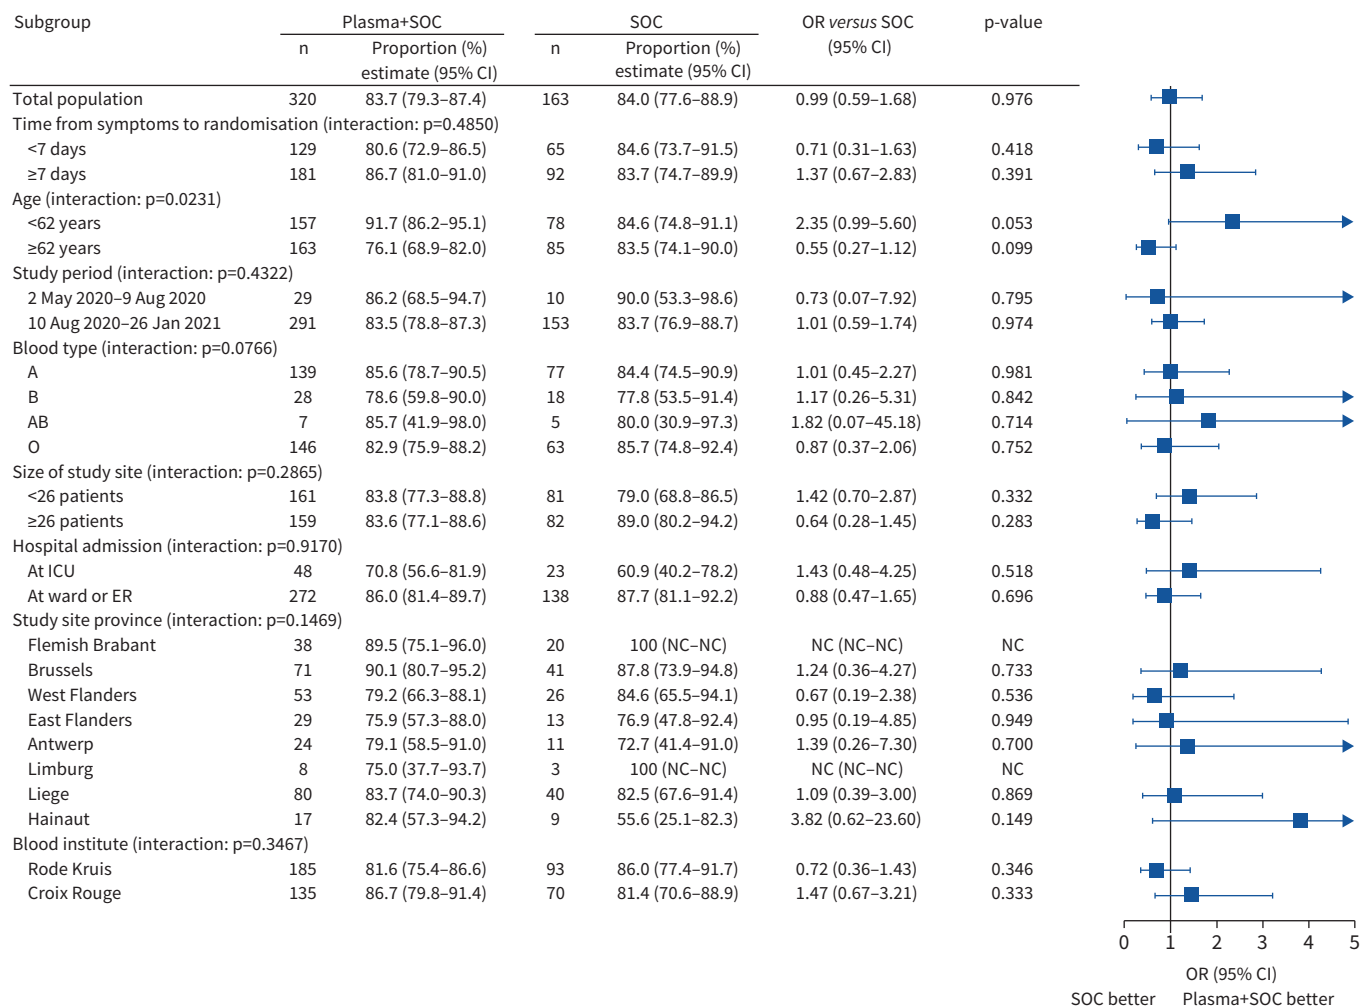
| Subgroup | Plasma+SOC n | Plasma+SOC Proportion (%) estimate (95% CI) | SOC n | SOC Proportion (%) estimate (95% CI) | OR *versus* SOC (95% CI) | p-value |
|---|---|---|---|---|---|---|
| Total population | 320 | 83.7 (79.3–87.4) | 163 | 84.0 (77.6–88.9) | 0.99 (0.59–1.68) | 0.976 |
| Time from symptoms to randomisation (interaction: p=0.4850) | | | | | | |
| <7 days | 129 | 80.6 (72.9–86.5) | 65 | 84.6 (73.7–91.5) | 0.71 (0.31–1.63) | 0.418 |
| ≥7 days | 181 | 86.7 (81.0–91.0) | 92 | 83.7 (74.7–89.9) | 1.37 (0.67–2.83) | 0.391 |
| Age (interaction: p=0.0231) | | | | | | |
| <62 years | 157 | 91.7 (86.2–95.1) | 78 | 84.6 (74.8–91.1) | 2.35 (0.99–5.60) | 0.053 |
| ≥62 years | 163 | 76.1 (68.9–82.0) | 85 | 83.5 (74.1–90.0) | 0.55 (0.27–1.12) | 0.099 |
| Study period (interaction: p=0.4322) | | | | | | |
| 2 May 2020–9 Aug 2020 | 29 | 86.2 (68.5–94.7) | 10 | 90.0 (53.3–98.6) | 0.73 (0.07–7.92) | 0.795 |
| 10 Aug 2020–26 Jan 2021 | 291 | 83.5 (78.8–87.3) | 153 | 83.7 (76.9–88.7) | 1.01 (0.59–1.74) | 0.974 |
| Blood type (interaction: p=0.0766) | | | | | | |
| A | 139 | 85.6 (78.7–90.5) | 77 | 84.4 (74.5–90.9) | 1.01 (0.45–2.27) | 0.981 |
| B | 28 | 78.6 (59.8–90.0) | 18 | 77.8 (53.5–91.4) | 1.17 (0.26–5.31) | 0.842 |
| AB | 7 | 85.7 (41.9–98.0) | 5 | 80.0 (30.9–97.3) | 1.82 (0.07–45.18) | 0.714 |
| O | 146 | 82.9 (75.9–88.2) | 63 | 85.7 (74.8–92.4) | 0.87 (0.37–2.06) | 0.752 |
| Size of study site (interaction: p=0.2865) | | | | | | |
| <26 patients | 161 | 83.8 (77.3–88.8) | 81 | 79.0 (68.8–86.5) | 1.42 (0.70–2.87) | 0.332 |
| ≥26 patients | 159 | 83.6 (77.1–88.6) | 82 | 89.0 (80.2–94.2) | 0.64 (0.28–1.45) | 0.283 |
| Hospital admission (interaction: p=0.9170) | | | | | | |
| At ICU | 48 | 70.8 (56.6–81.9) | 23 | 60.9 (40.2–78.2) | 1.43 (0.48–4.25) | 0.518 |
| At ward or ER | 272 | 86.0 (81.4–89.7) | 138 | 87.7 (81.1–92.2) | 0.88 (0.47–1.65) | 0.696 |
| Study site province (interaction: p=0.1469) | | | | | | |
| Flemish Brabant | 38 | 89.5 (75.1–96.0) | 20 | 100 (NC–NC) | NC (NC–NC) | NC |
| Brussels | 71 | 90.1 (80.7–95.2) | 41 | 87.8 (73.9–94.8) | 1.24 (0.36–4.27) | 0.733 |
| West Flanders | 53 | 79.2 (66.3–88.1) | 26 | 84.6 (65.5–94.1) | 0.67 (0.19–2.38) | 0.536 |
| East Flanders | 29 | 75.9 (57.3–88.0) | 13 | 76.9 (47.8–92.4) | 0.95 (0.19–4.85) | 0.949 |
| Antwerp | 24 | 79.1 (58.5–91.0) | 11 | 72.7 (41.4–91.0) | 1.39 (0.26–7.30) | 0.700 |
| Limburg | 8 | 75.0 (37.7–93.7) | 3 | 100 (NC–NC) | NC (NC–NC) | NC |
| Liege | 80 | 83.7 (74.0–90.3) | 40 | 82.5 (67.6–91.4) | 1.09 (0.39–3.00) | 0.869 |
| Hainaut | 17 | 82.4 (57.3–94.2) | 9 | 55.6 (25.1–82.3) | 3.82 (0.62–23.60) | 0.149 |
| Blood institute (interaction: p=0.3467) | | | | | | |
| Rode Kruis | 185 | 81.6 (75.4–86.6) | 93 | 86.0 (77.4–91.7) | 0.72 (0.36–1.43) | 0.346 |
| Croix Rouge | 135 | 86.7 (79.8–91.4) | 70 | 81.4 (70.6–88.9) | 1.47 (0.67–3.21) | 0.333 |

0 1 2 3 4 5
OR (95% CI)
SOC better Plasma+SOC better